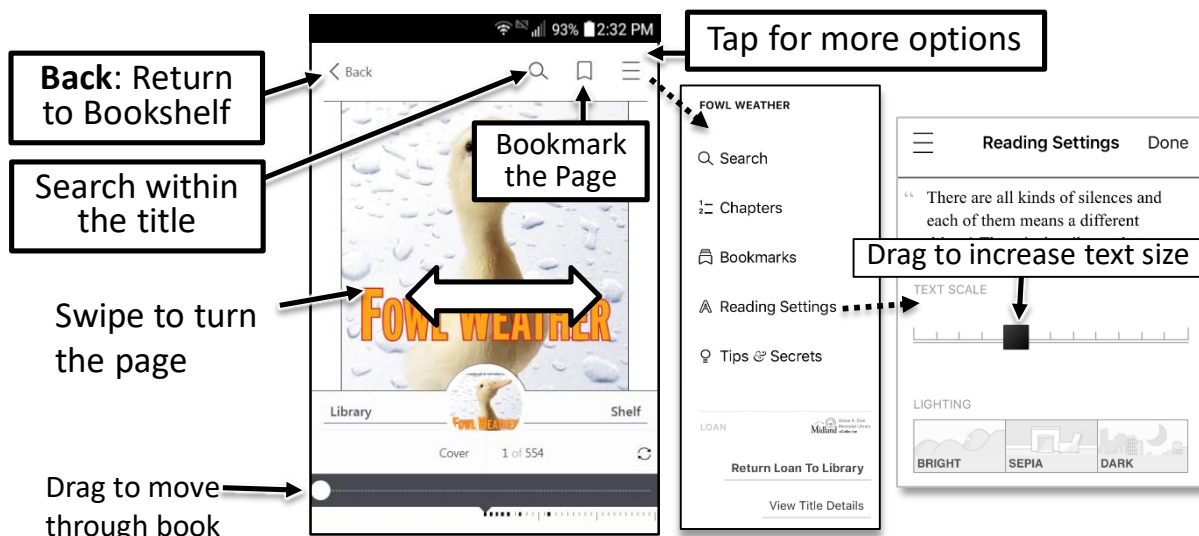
93% 2:32 PM

Back: Return to Bookshelf

< Back

Tap for more options

Search within the title

Bookmark the Page

Swipe to turn the page

FOWL WEATHER

Library

Shelf

Cover 1 of 554

Drag to move through book

FOWL WEATHER

Search

Chapters

Bookmarks

Reading Settings

Tips & Secrets

LOAN

Midland

Return Loan To Library

View Title Details

Reading Settings

Done

" There are all kinds of silences and each of them means a different

Drag to increase text size

TEXT SCALE

LIGHTING

BRIGHT

SEPIA

DARK